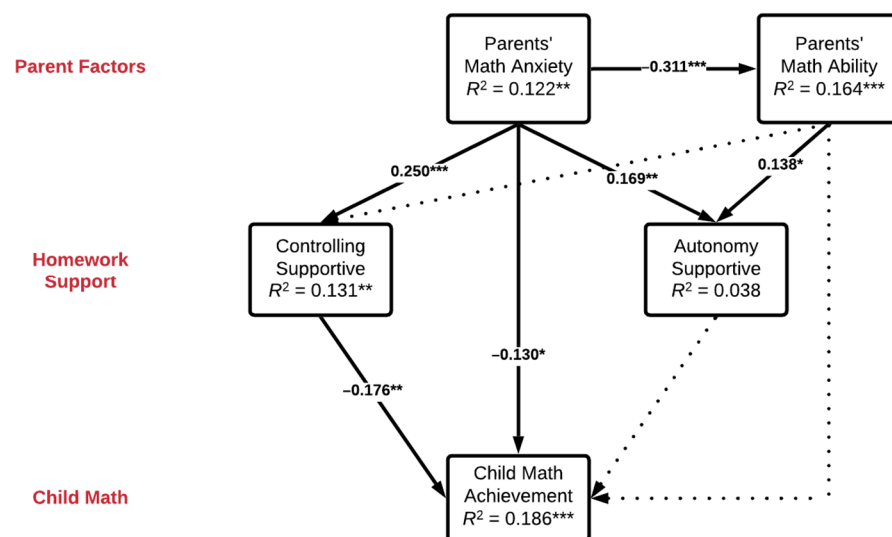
Parent Factors

Parents' Math Anxiety $R^2$ = 0.122**

–0.311***

Parents' Math Ability $R^2$ = 0.164***

0.250***

0.169**

0.138*

Homework Support

Controlling Supportive $R^2$ = 0.131**

Autonomy Supportive $R^2$ = 0.038

–0.130*

–0.176**

Child Math

Child Math Achievement $R^2$ = 0.186***